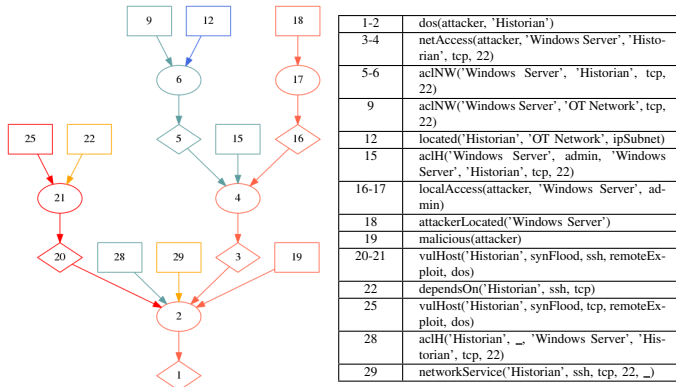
9

12

18

6

17

5

15

16

25

22

21

4

20

28

29

3

19

2

1

| 1-2 | dos(attacker, 'Historian') |
|---|---|
| 3-4 | netAccess(attacker, 'Windows Server', 'Historian', tcp, 22) |
| 5-6 | aclNW('Windows Server', 'Historian', tcp, 22) |
| 9 | aclNW('Windows Server', 'OT Network', tcp, 22) |
| 12 | located('Historian', 'OT Network', ipSubnet) |
| 15 | aclH('Windows Server', admin, 'Windows Server', 'Historian', tcp, 22) |
| 16-17 | localAccess(attacker, 'Windows Server', admin) |
| 18 | attackerLocated('Windows Server') |
| 19 | malicious(attacker) |
| 20-21 | vulHost('Historian', synFlood, ssh, remoteExploit, dos) |
| 22 | dependsOn('Historian', ssh, tcp) |
| 25 | vulHost('Historian', synFlood, tcp, remoteExploit, dos) |
| 28 | aclH('Historian', _, 'Windows Server', 'Historian', tcp, 22) |
| 29 | networkService('Historian', ssh, tcp, 22, _) |